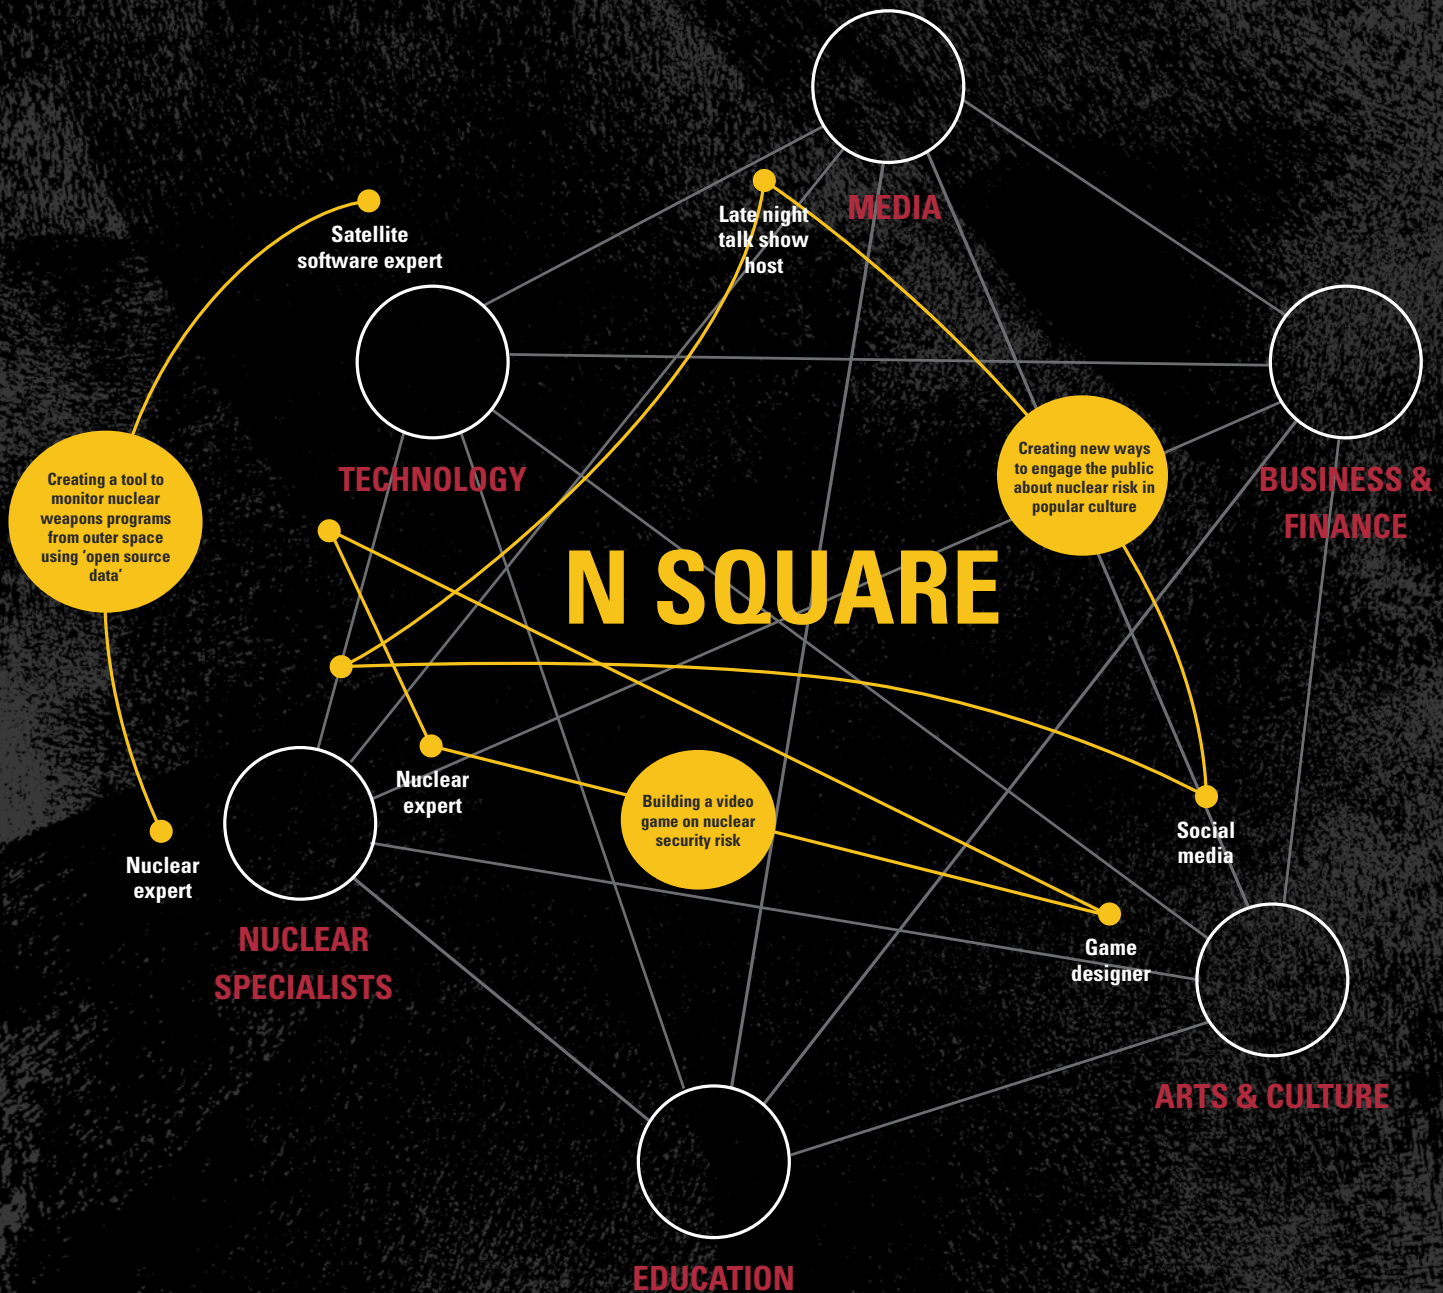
MEDIA

Late night talk show host

Satellite software expert

TECHNOLOGY

BUSINESS & FINANCE

Creating a tool to monitor nuclear weapons programs from outer space using 'open source data'

Creating new ways to engage the public about nuclear risk in popular culture

N SQUARE

Nuclear expert

Building a video game on nuclear security risk

Social media

Nuclear expert

NUCLEAR SPECIALISTS

Game designer

ARTS & CULTURE

EDUCATION